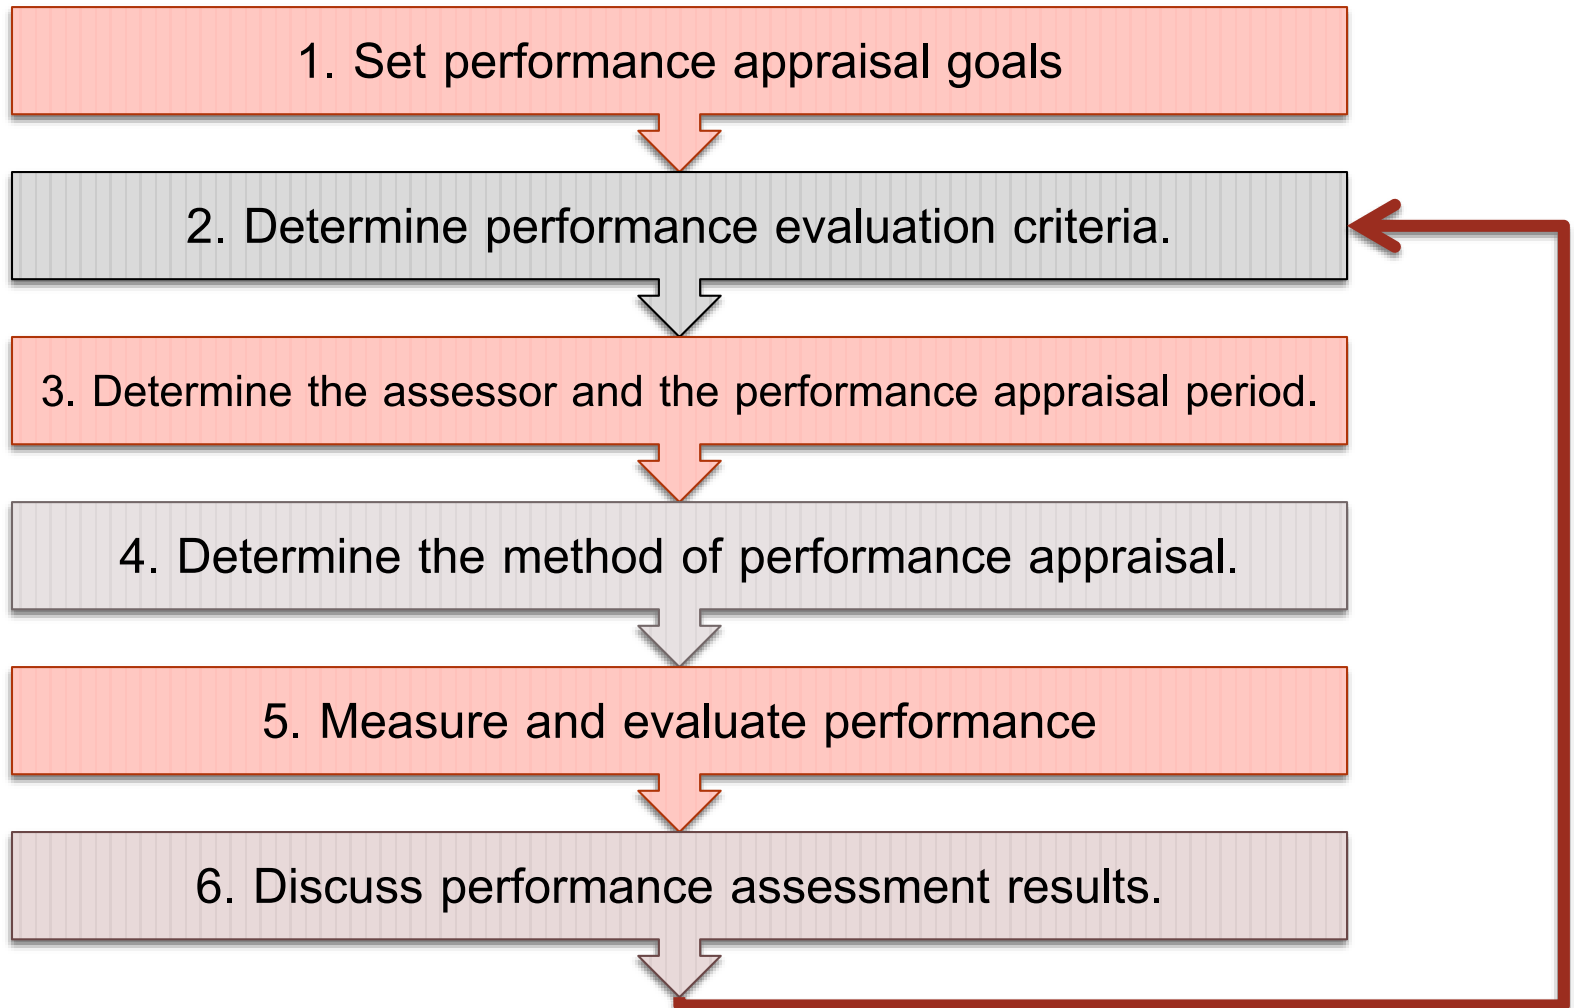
1. Set performance appraisal goals

2. Determine performance evaluation criteria.

3. Determine the assessor and the performance appraisal period.

4. Determine the method of performance appraisal.

5. Measure and evaluate performance

6. Discuss performance assessment results.